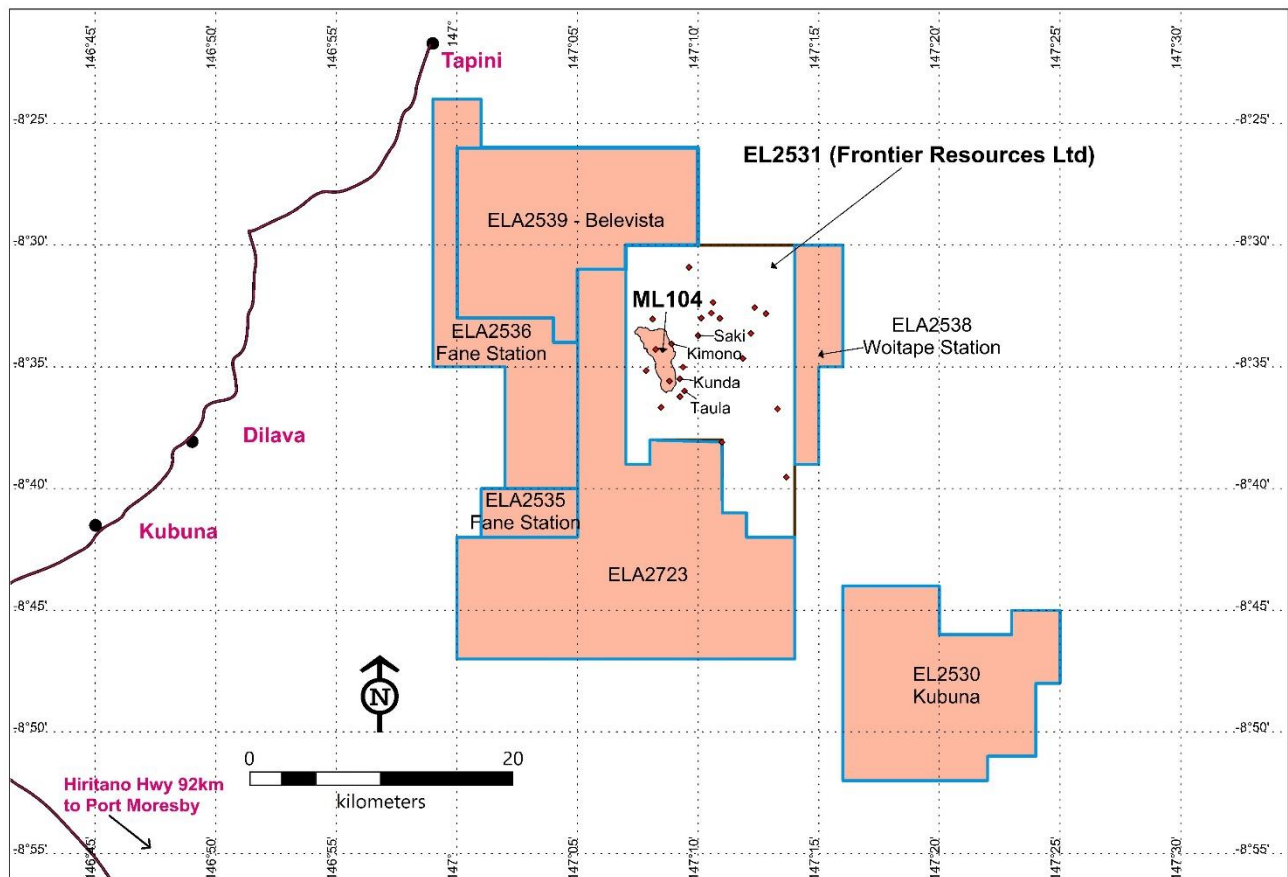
146°45'
146°50'
146°55'
147°
147°05'
147°10'
147°15'
147°20'
147°25'
147°30'

-8°25'
-8°30'
-8°35'
-8°40'
-8°45'
-8°50'
-8°55'

-8°25'
-8°30'
-8°35'
-8°40'
-8°45'
-8°50'
-8°55'

Tapini

EL2531 (Frontier Resources Ltd)

ELA2539 - Belevista

ML104

Saki

Kimono

Kunda

Taula

ELA2536
Fane Station

ELA2538
Woitape Station

Dilava

ELA2535
Fane Station

Kubuna

ELA2723

EL2530
Kubuna

N

0
20
kilometers

Hiritano Hwy 92km
to Port Moresby

146°45'
146°50'
146°55'
147°
147°05'
147°10'
147°15'
147°20'
147°25'
147°30'